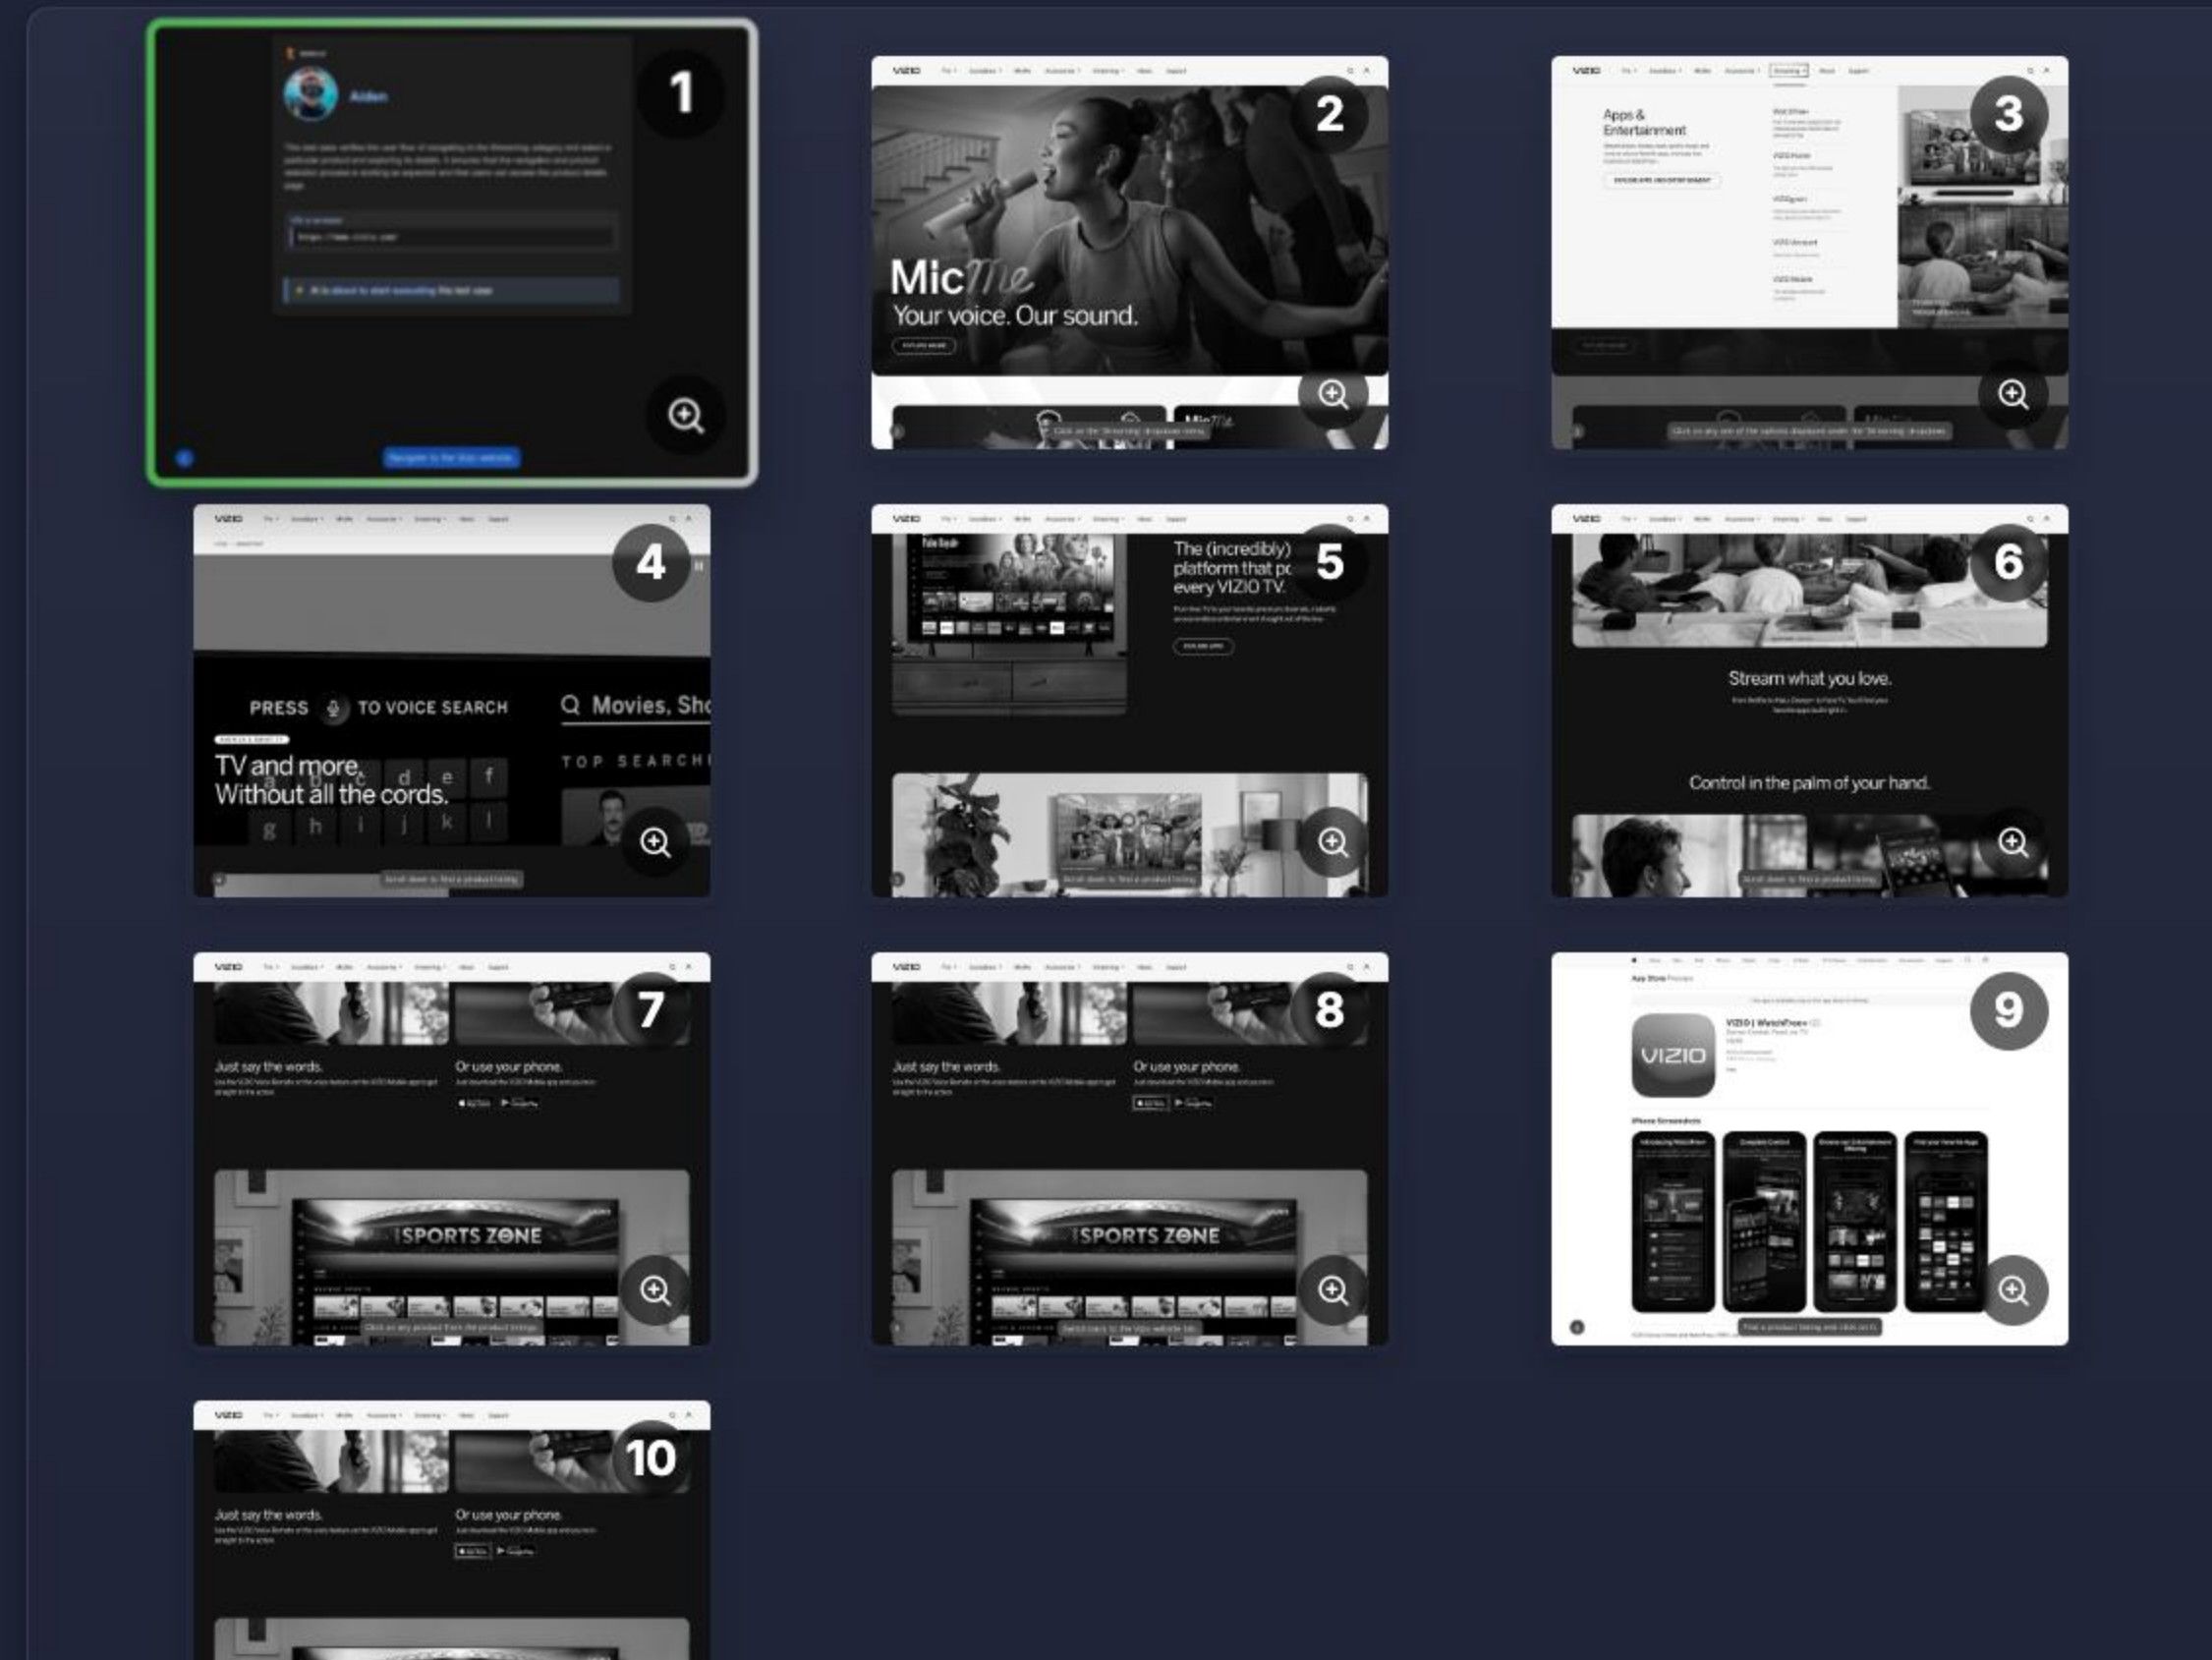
1

Aiden

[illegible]

Navigate to the Vizio website

2

VIZIO

Mic Me

Your voice. Our sound.

3

VIZIO

Apps & Entertainment

4

VIZIO

PRESS TO VOICE SEARCH

Movies, Sho

TOP SEARCH

TV and more. Without all the cords.

a b c d e f

g h i j k l

5

VIZIO

The (incredibly) platform that pc every VIZIO TV.

6

VIZIO

Stream what you love.

Control in the palm of your hand.

7

VIZIO

Just say the words.

Or use your phone.

SPORTS ZONE

8

VIZIO

Just say the words.

Or use your phone.

SPORTS ZONE

9

VIZIO

10

VIZIO

Just say the words.

Or use your phone.